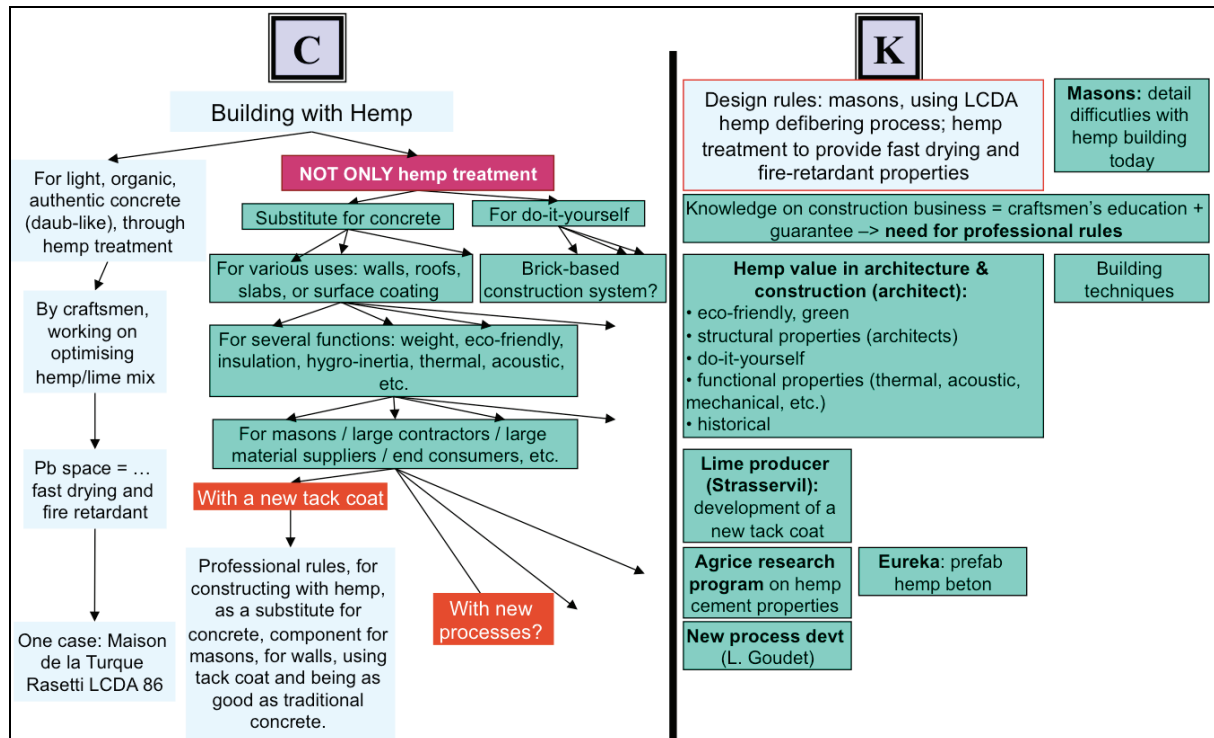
C

Building with Hemp

For light, organic, authentic concrete (daub-like), through hemp treatment

By craftsmen, working on optimising hemp/lime mix

Pb space = … fast drying and fire retardant

One case: Maison de la Turque Rasetti LCDA 86

NOT ONLY hemp treatment

Substitute for concrete

For do-it-yourself

For various uses: walls, roofs, slabs, or surface coating

Brick-based construction system?

For several functions: weight, eco-friendly, insulation, hygro-inertia, thermal, acoustic, etc.

For masons / large contractors / large material suppliers / end consumers, etc.

With a new tack coat

Professional rules, for constructing with hemp, as a substitute for concrete, component for masons, for walls, using tack coat and being as good as traditional concrete.

With new processes?

K

Design rules: masons, using LCDA hemp defibering process; hemp treatment to provide fast drying and fire-retardant properties

**Masons:** detail difficutlies with hemp building today

Knowledge on construction business = craftsmen's education + guarantee –> **need for professional rules**

**Hemp value in architecture & construction (architect):**
• eco-friendly, green
• structural properties (architects)
• do-it-yourself
• functional properties (thermal, acoustic, mechanical, etc.)
• historical

Building techniques

**Lime producer (Strasservil):** development of a new tack coat

**Agrice research program** on hemp cement properties

**Eureka**: prefab hemp beton

**New process devt** (L. Goudet)